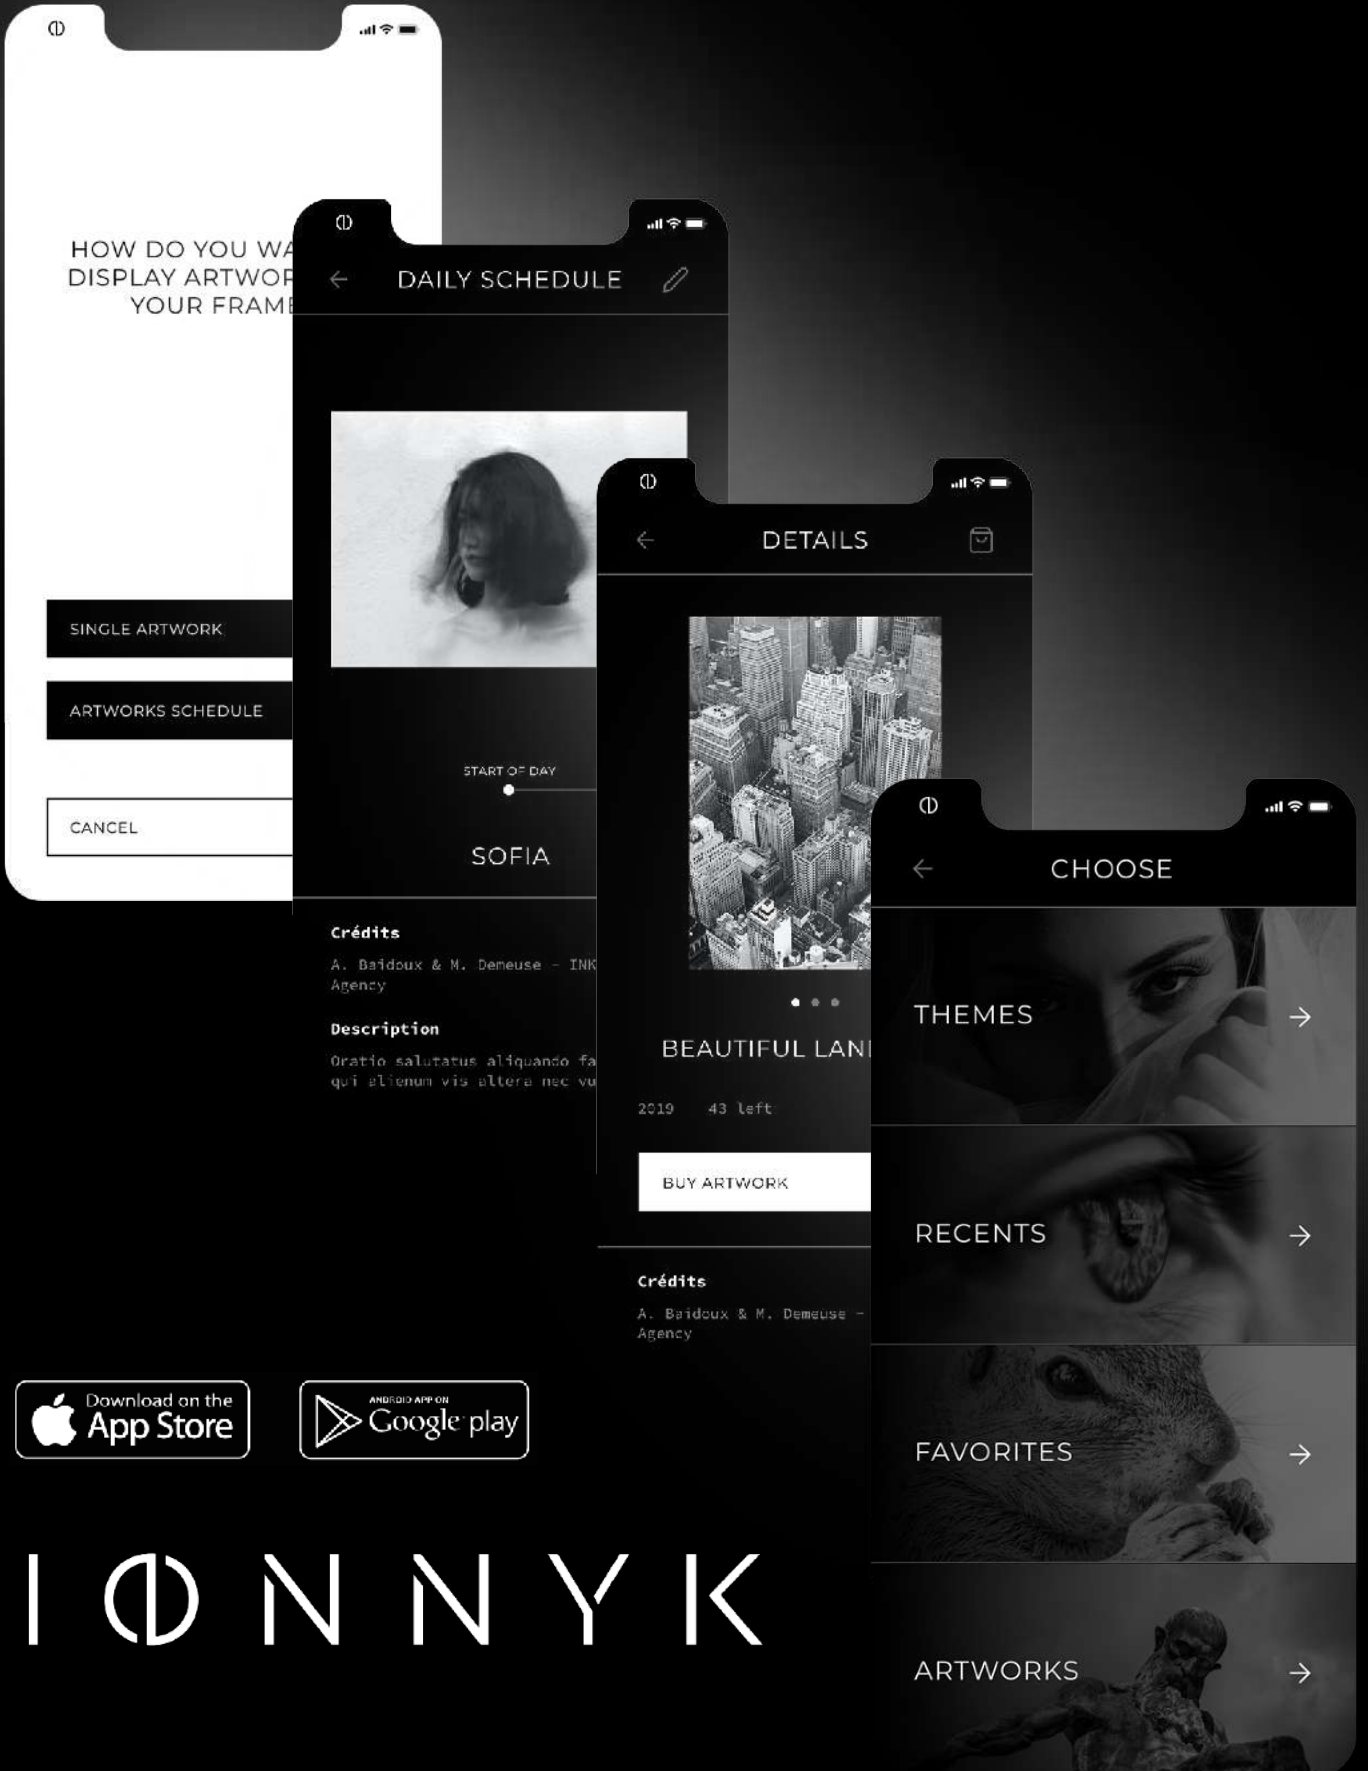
HOW DO YOU WA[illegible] DISPLAY ARTWOR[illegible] YOUR FRAME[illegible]

SINGLE ARTWORK

ARTWORKS SCHEDULE

CANCEL

DAILY SCHEDULE

START OF DAY

SOFIA

Crédits

A. Baidoux & M. Demeuse - INK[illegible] Agency

Description

Oratio salutatus aliquando fa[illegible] qui alienum vis altera nec vu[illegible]

DETAILS

BEAUTIFUL LAN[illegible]

2019 43 left

BUY ARTWORK

Crédits

A. Baidoux & M. Demeuse - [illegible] Agency

CHOOSE

THEMES

RECENTS

FAVORITES

ARTWORKS

Download on the App Store

ANDROID APP ON Google play

IONNYK